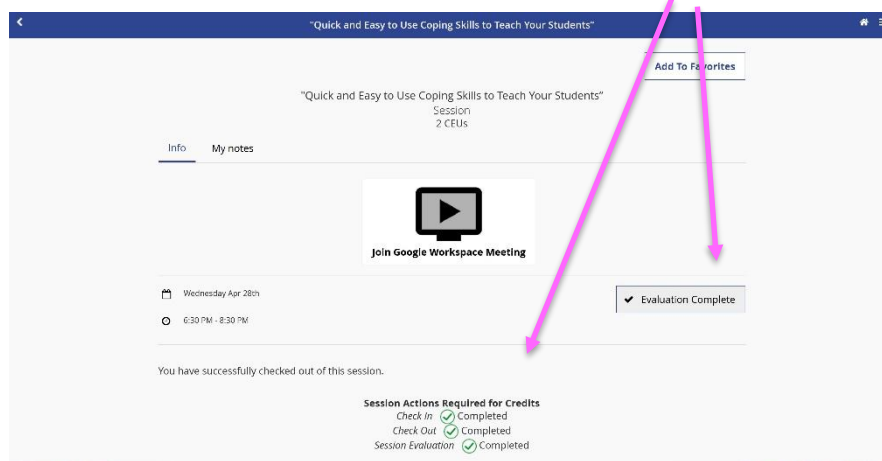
"Quick and Easy to Use Coping Skills to Teach Your Students"

Add To Favorites

"Quick and Easy to Use Coping Skills to Teach Your Students"
Session
2 CEUs

Info My notes

Join Google Workspace Meeting

Wednesday Apr 28th

6:30 PM - 8:30 PM

Evaluation Complete

You have successfully checked out of this session.

Session Actions Required for Credits
Check In Completed
Check Out Completed
Session Evaluation Completed